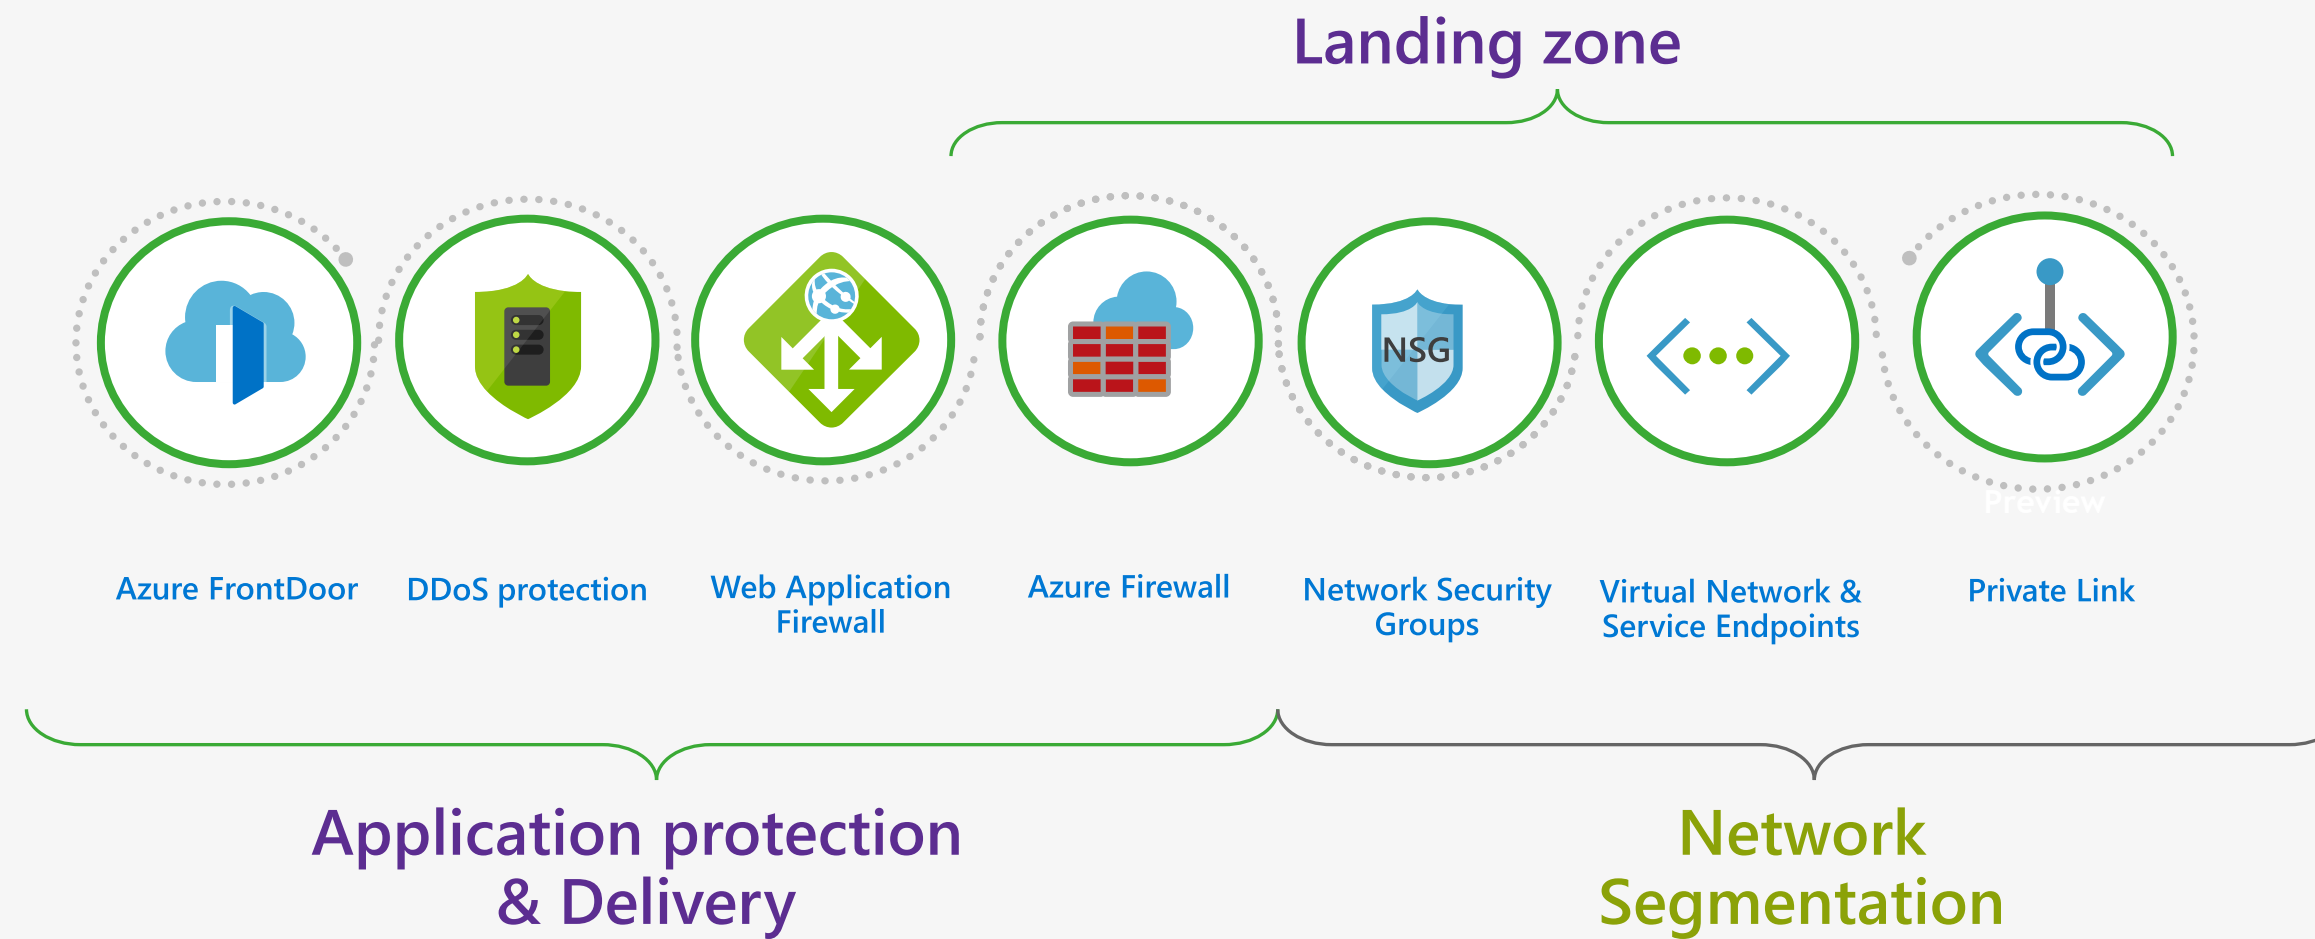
Landing zone

NSG

Preview

Azure FrontDoor

DDoS protection

Web Application Firewall

Azure Firewall

Network Security Groups

Virtual Network & Service Endpoints

Private Link

Application protection & Delivery

Network Segmentation